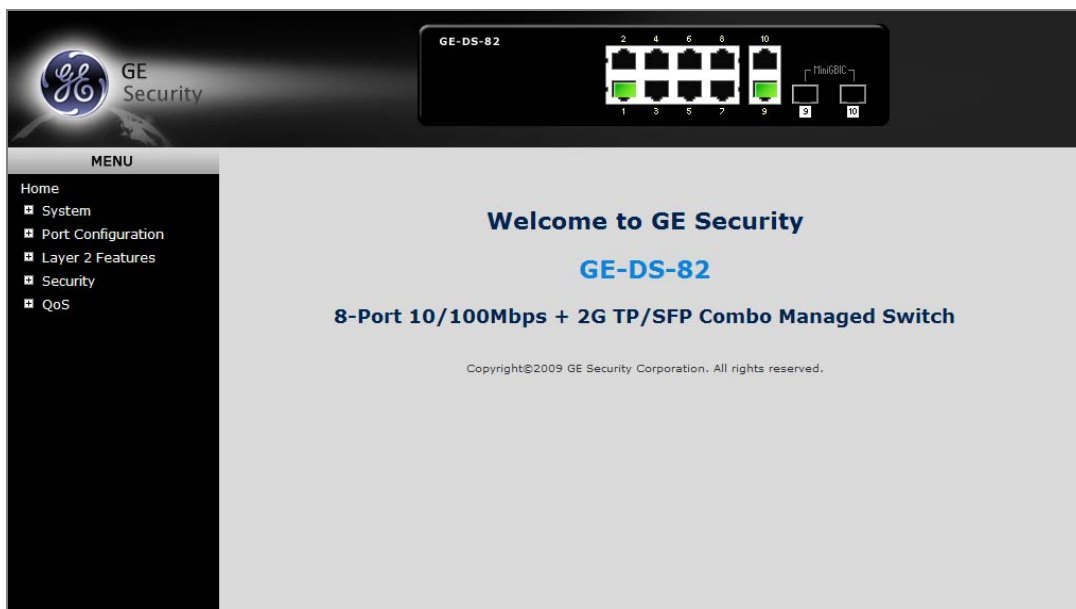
GE Security

GE-DS-82

2 4 6 8 10

1 3 5 7 9

MiniGBIC

9 10

MENU

Home

System

Port Configuration

Layer 2 Features

Security

QoS

Welcome to GE Security

GE-DS-82

8-Port 10/100Mbps + 2G TP/SFP Combo Managed Switch

Copyright©2009 GE Security Corporation. All rights reserved.